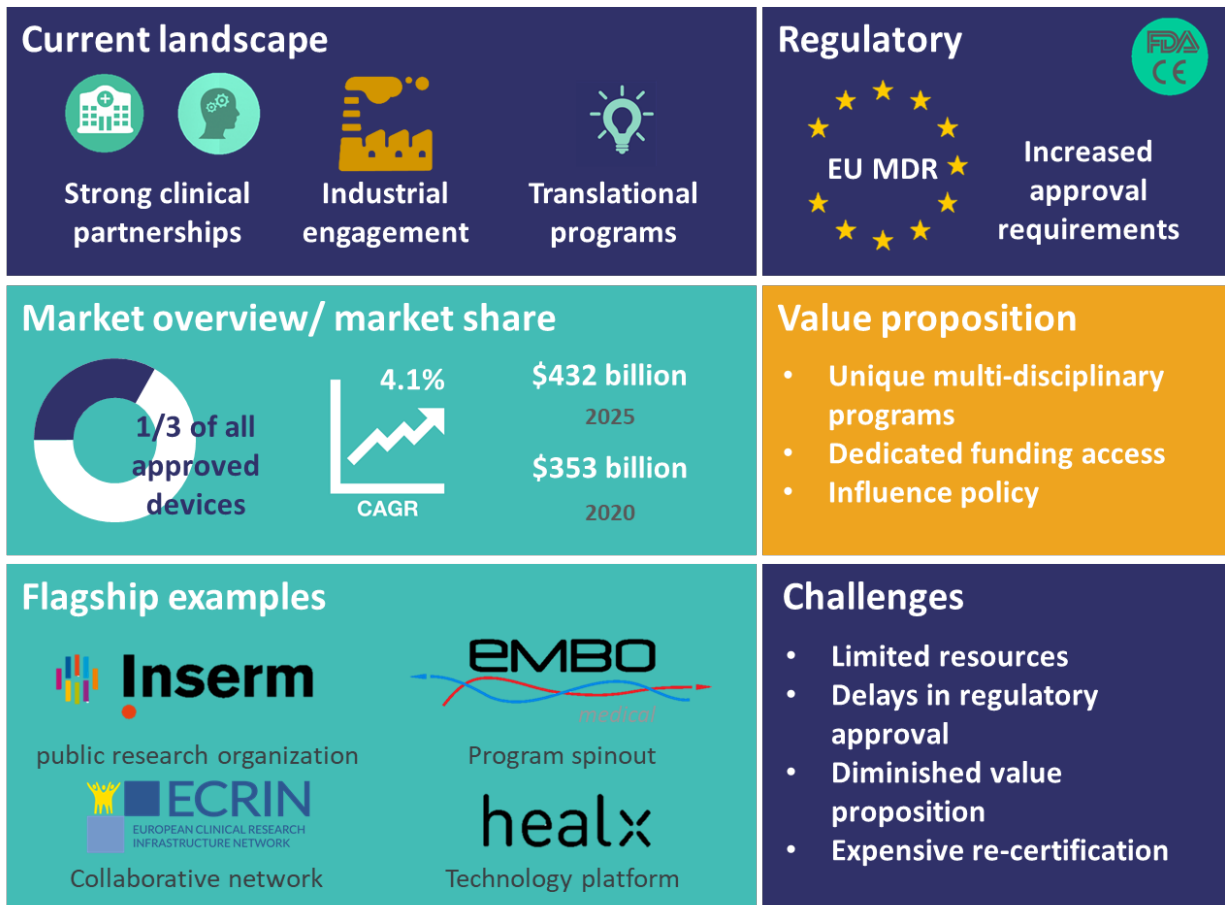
Current landscape

Strong clinical partnerships

Industrial engagement

Translational programs

Regulatory

FDA
CE

EU MDR

Increased approval requirements

Market overview/ market share

1/3 of all approved devices

4.1%

CAGR

$432 billion
2025

$353 billion
2020

Value proposition

• Unique multi-disciplinary programs
• Dedicated funding access
• Influence policy

Flagship examples

Inserm

public research organization

embo
medical

Program spinout

ECRIN
EUROPEAN CLINICAL RESEARCH INFRASTRUCTURE NETWORK

Collaborative network

healx

Technology platform

Challenges

• Limited resources
• Delays in regulatory approval
• Diminished value proposition
• Expensive re-certification